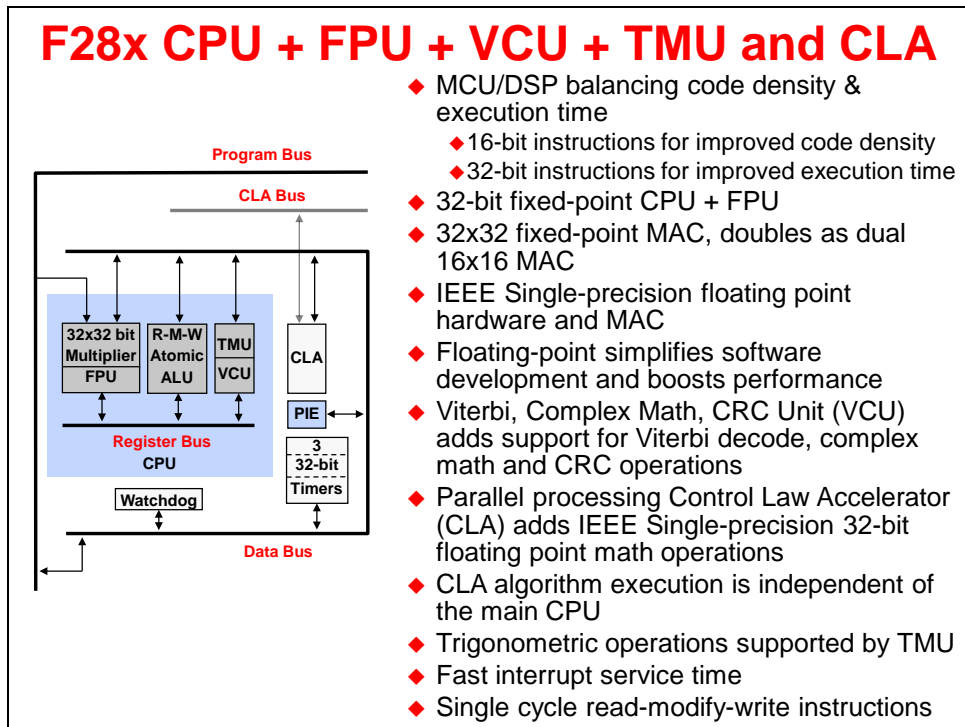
F28x CPU + FPU + VCU + TMU and CLA

Program Bus

CLA Bus

32x32 bit Multiplier

FPU

R-M-W Atomic ALU

TMU

VCU

CLA

PIE

Register Bus

CPU

3

32-bit

Timers

Watchdog

Data Bus

◆ MCU/DSP balancing code density & execution time
◆ 16-bit instructions for improved code density
◆ 32-bit instructions for improved execution time
◆ 32-bit fixed-point CPU + FPU
◆ 32x32 fixed-point MAC, doubles as dual 16x16 MAC
◆ IEEE Single-precision floating point hardware and MAC
◆ Floating-point simplifies software development and boosts performance
◆ Viterbi, Complex Math, CRC Unit (VCU) adds support for Viterbi decode, complex math and CRC operations
◆ Parallel processing Control Law Accelerator (CLA) adds IEEE Single-precision 32-bit floating point math operations
◆ CLA algorithm execution is independent of the main CPU
◆ Trigonometric operations supported by TMU
◆ Fast interrupt service time
◆ Single cycle read-modify-write instructions